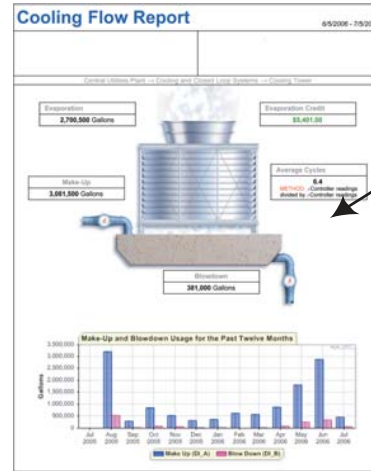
Cooling Flow Report

6/5/2006 - 7/5/20

Central Utilities Plant -> Cooling and Closed Loop Systems -> Cooling Tower

Evaporation
2,700,500 Gallons

Evaporation Credit
$5,401.00

Make-Up
3,081,500 Gallons

Average Cycles
6.4
METHOD: Controller readings divided by Controller readings

Blowdown
381,000 Gallons

Make-Up and Blowdown Usage for the Past Twelve Months

3,500,000
3,000,000
2,500,000
2,000,000
1,500,000
1,000,000
500,000
0

Gallons

Jul 2005
Aug 2005
Sep 2005
Oct 2005
Nov 2005
Dec 2005
Jan 2006
Feb 2006
Mar 2006
Apr 2006
May 2006
Jun 2006
Jul 2006

Make Up (D_A)
Blow Down (D_B)